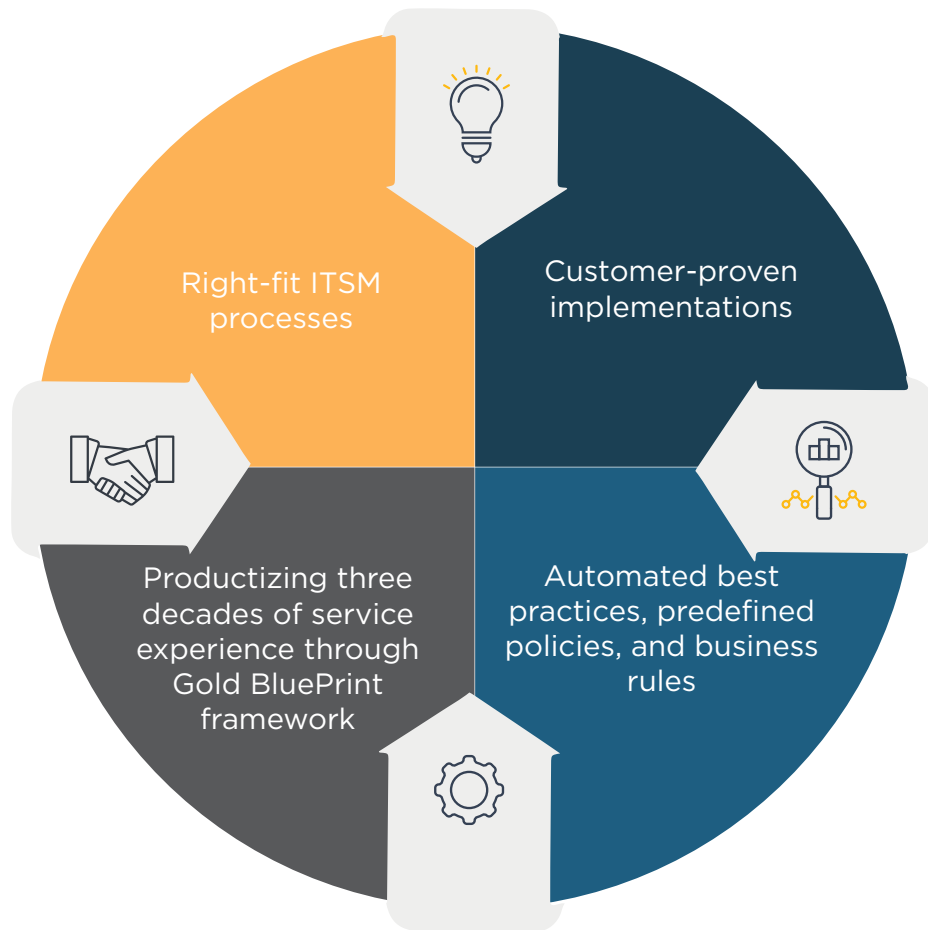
Right-fit ITSM processes

Customer-proven implementations

Automated best practices, predefined policies, and business rules

Productizing three decades of service experience through Gold BluePrint framework